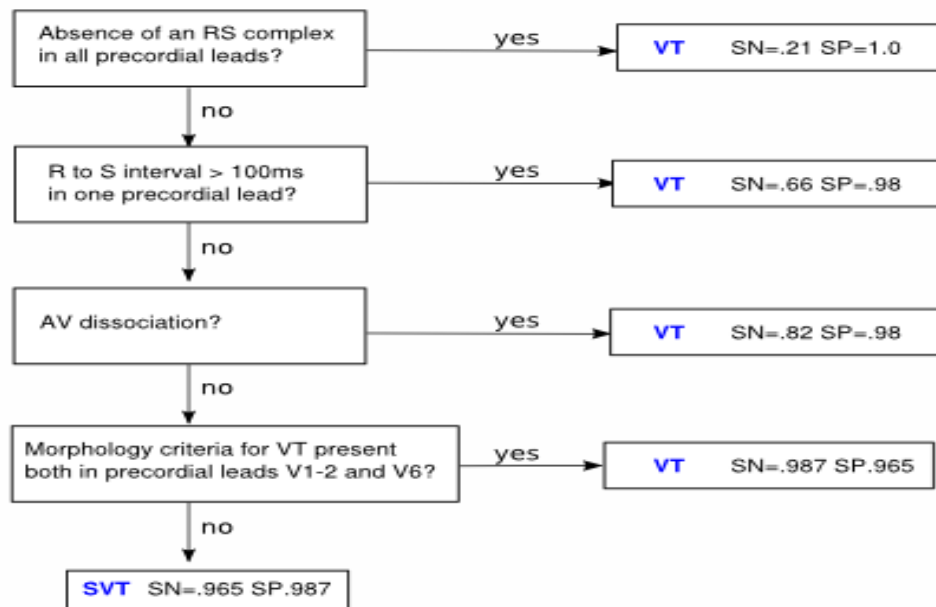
Absence of an RS complex in all precordial leads?

yes

VT SN=.21 SP=1.0

no

R to S interval > 100ms in one precordial lead?

yes

VT SN=.66 SP=.98

no

AV dissociation?

yes

VT SN=.82 SP=.98

no

Morphology criteria for VT present both in precordial leads V1-2 and V6?

yes

VT SN=.987 SP.965

no

SVT SN=.965 SP.987